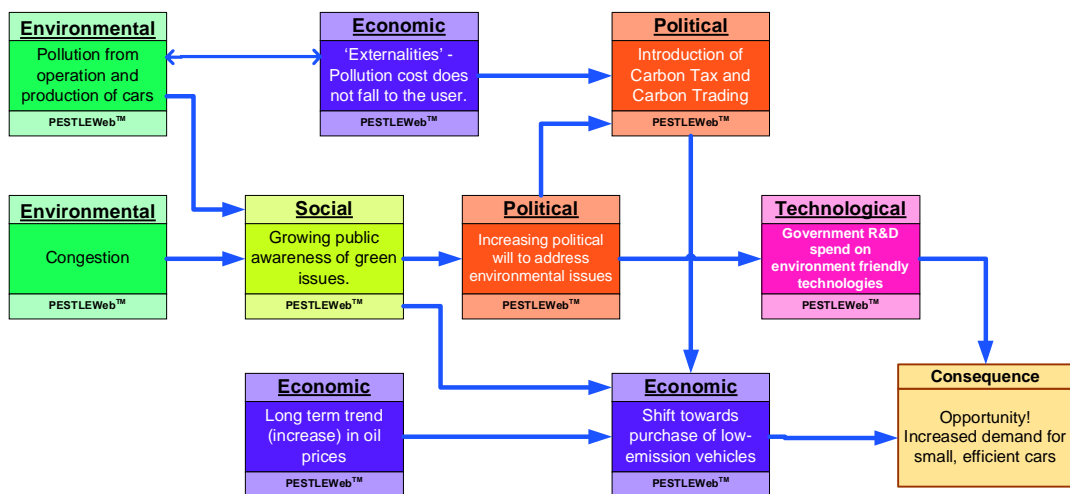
Environmental
Pollution from operation and production of cars
PESTLEWeb$^{TM}$

Economic
'Externalities' - Pollution cost does not fall to the user.
PESTLEWeb$^{TM}$

Political
Introduction of Carbon Tax and Carbon Trading
PESTLEWeb$^{TM}$

Environmental
Congestion
PESTLEWeb$^{TM}$

Social
Growing public awareness of green issues.
PESTLEWeb$^{TM}$

Political
Increasing political will to address environmental issues
PESTLEWeb$^{TM}$

Technological
Government R&D spend on environment friendly technologies
PESTLEWeb$^{TM}$

Economic
Long term trend (increase) in oil prices
PESTLEWeb$^{TM}$

Economic
Shift towards purchase of low-emission vehicles
PESTLEWeb$^{TM}$

Consequence
Opportunity! Increased demand for small, efficient cars